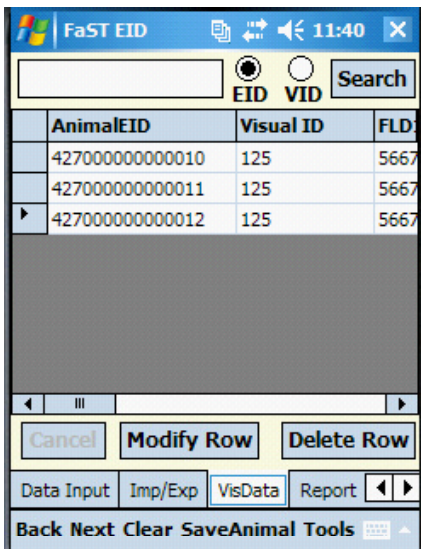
FaST EID 11:40 ×

EID VID Search

| | AnimalEID | Visual ID | FLD |
|---|---|---|---|
| | 427000000000010 | 125 | 5667 |
| | 427000000000011 | 125 | 5667 |
| ▸ | 427000000000012 | 125 | 5667 |

Cancel Modify Row Delete Row

Data Input Imp/Exp VisData Report

Back Next Clear SaveAnimal Tools